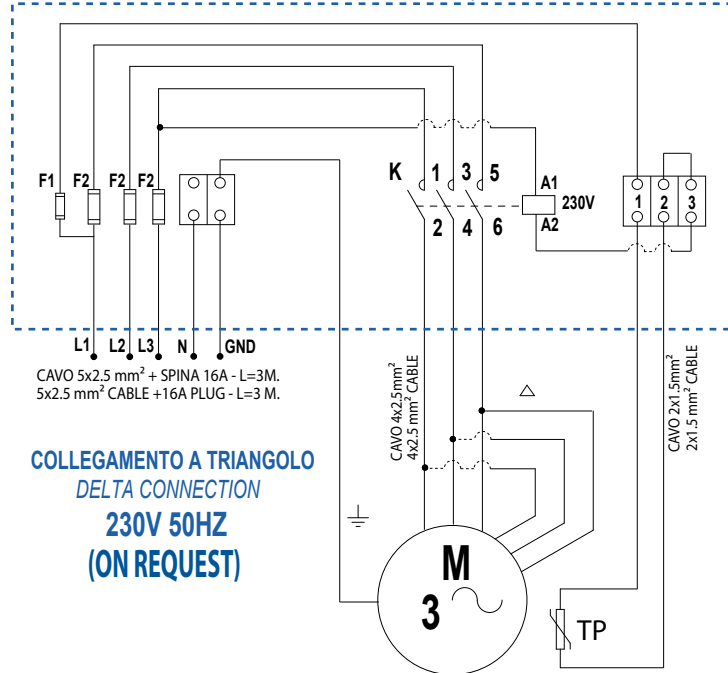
F1 F2 F2 F2

K 1 3 5

2 4 6

A1 230V A2

1 2 3

L1 L2 L3 N GND

CAVO 5x2.5 mm² + SPINA 16A - L=3M.
5x2.5 mm² CABLE +16A PLUG - L=3 M.

CAVO 4x2,5mm²
4x2.5 mm² CABLE

$\triangle$

CAVO 2x1,5mm²
2x1.5 mm² CABLE

COLLEGAMENTO A TRIANGOLO
DELTA CONNECTION
230V 50HZ
(ON REQUEST)

M
3 ~

TP